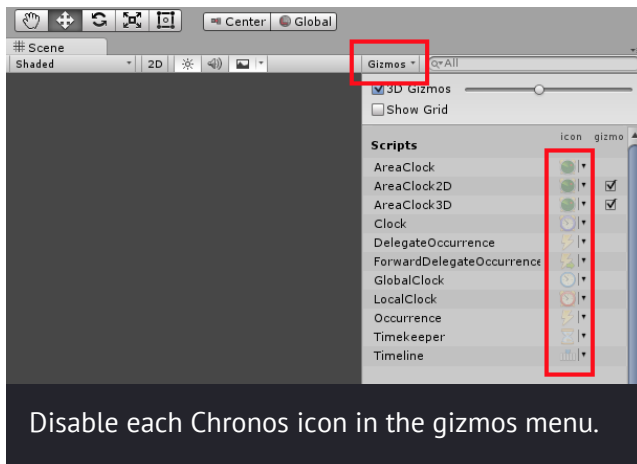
Center Global

# Scene

Shaded 2D

Gizmos All

3D Gizmos

Show Grid

Scripts icon gizmo

AreaClock

AreaClock2D

AreaClock3D

Clock

DelegateOccurrence

ForwardDelegateOccurrence

GlobalClock

LocalClock

Occurrence

Timekeeper

Timeline

Disable each Chronos icon in the gizmos menu.